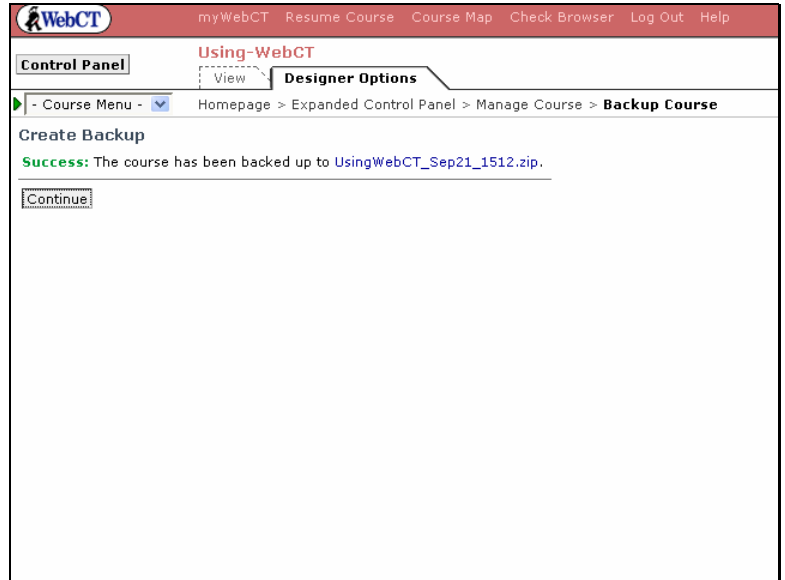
WebCT

myWebCT Resume Course Course Map Check Browser Log Out Help

Control Panel

Using-WebCT

View Designer Options

- Course Menu -

Homepage > Expanded Control Panel > Manage Course > **Backup Course**

Create Backup

**Success:** The course has been backed up to UsingWebCT_Sep21_1512.zip.

Continue